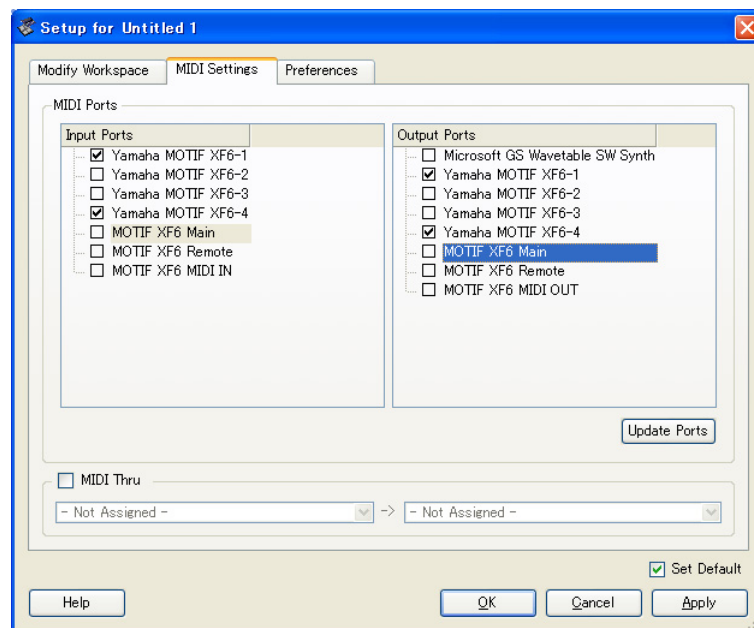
Setup for Untitled 1

Modify Workspace
MIDI Settings
Preferences

MIDI Ports

Input Ports
Yamaha MOTIF XF6-1
Yamaha MOTIF XF6-2
Yamaha MOTIF XF6-3
Yamaha MOTIF XF6-4
MOTIF XF6 Main
MOTIF XF6 Remote
MOTIF XF6 MIDI IN

Output Ports
Microsoft GS Wavetable SW Synth
Yamaha MOTIF XF6-1
Yamaha MOTIF XF6-2
Yamaha MOTIF XF6-3
Yamaha MOTIF XF6-4
MOTIF XF6 Main
MOTIF XF6 Remote
MOTIF XF6 MIDI OUT

Update Ports

MIDI Thru
- Not Assigned -
->
- Not Assigned -

Set Default

Help
OK
Cancel
Apply